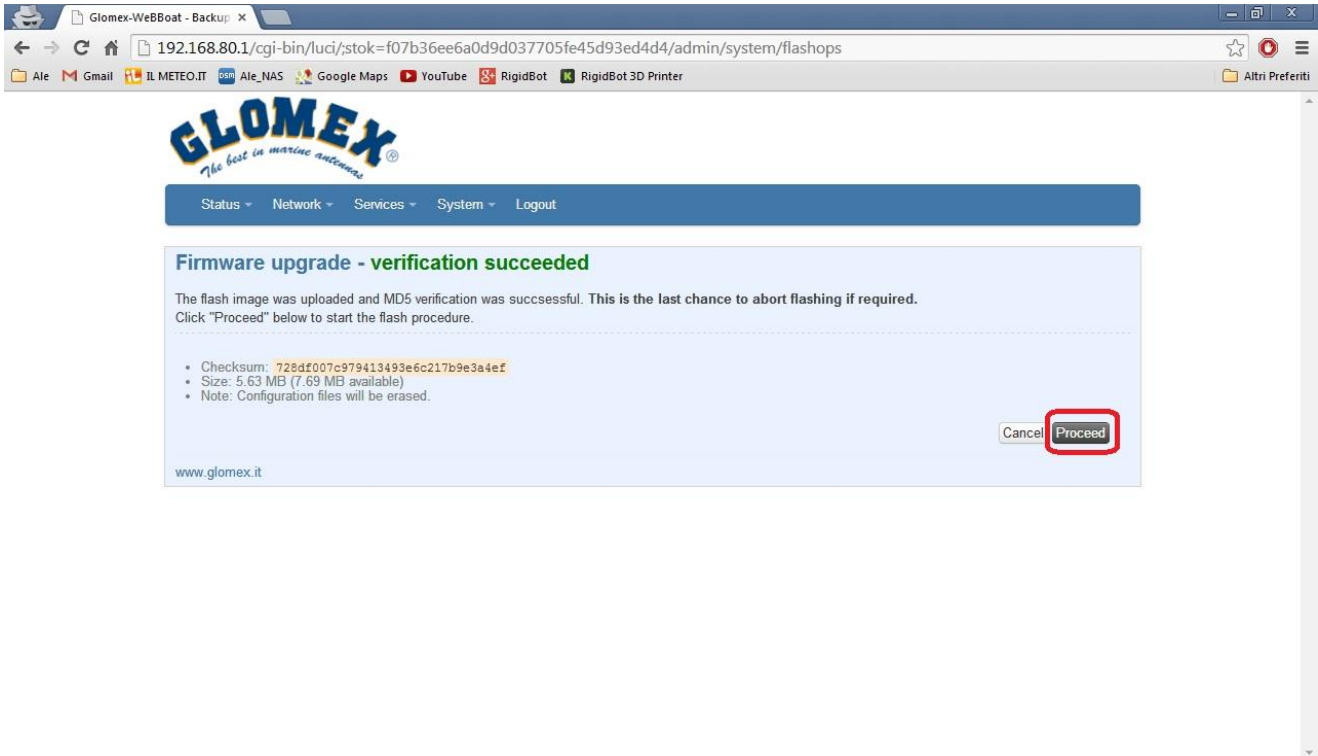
Glomex-WeBBoat - Backup ×

192.168.80.1/cgi-bin/luci/;stok=f07b36ee6a0d9d037705fe45d93ed4d4/admin/system/flashops

Ale Gmail IL METEO.IT Ale_NAS Google Maps YouTube RigidBot RigidBot 3D Printer Altri Preferiti

GLOMEX
The best in marine antennas

Status Network Services System Logout

Firmware upgrade - verification succeeded

The flash image was uploaded and MD5 verification was succsessful. This is the last chance to abort flashing if required.
Click "Proceed" below to start the flash procedure.

• Checksum: 728df007c979413493e6c217b9e3a4ef
• Size: 5.63 MB (7.69 MB available)
• Note: Configuration files will be erased.

Cancel Proceed

www.glomex.it